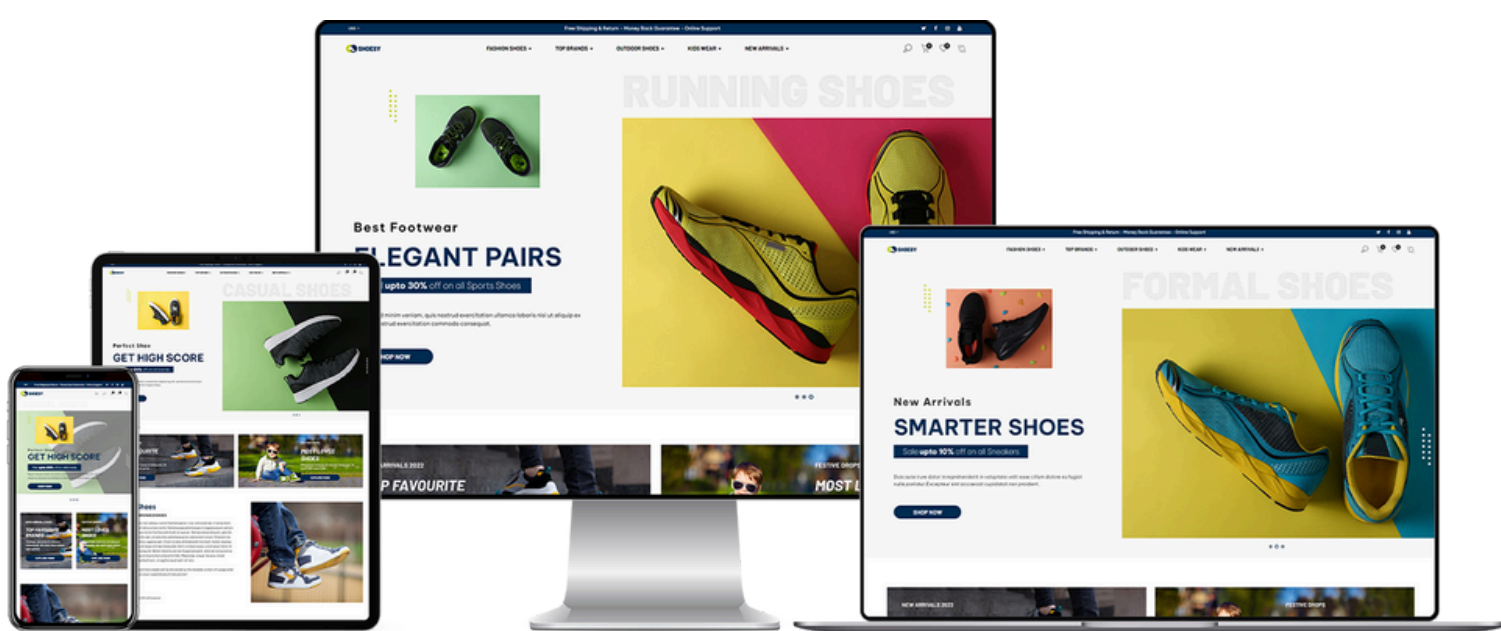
Free Shipping & Return - Money Back Guarantee - Online Support

SHOESY

FASHION SHOES ▾ TOP BRANDS ▾ OUTDOOR SHOES ▾ KIDS WEAR ▾ NEW ARRIVALS ▾

RUNNING SHOES

Best Footwear

ELEGANT PAIRS

upto 30% off on all Sports Shoes

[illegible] minim veniam, quis nostrud exercitation ullamco laboris nisi ut aliquip ex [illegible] nostrud exercitation commodo consequat.

SHOP NOW

ARRIVALS 2022

P FAVOURITE

FESTIVE DROPS

MOST L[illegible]

Free Shipping & Return - Money Back Guarantee - Online Support

SHOESY

FASHION SHOES ▾ TOP BRANDS ▾ OUTDOOR SHOES ▾ KIDS WEAR ▾ NEW ARRIVALS ▾

FORMAL SHOES

New Arrivals

SMARTER SHOES

Sale upto 10% off on all Sneakers

Duis aute irure dolor in reprehenderit in voluptate velit esse cillum dolore eu fugiat nulla pariatur. Excepteur sint occaecat cupidatat non proident.

SHOP NOW

NEW ARRIVALS 2022

FESTIVE DROPS

SHOESY

CASUAL SHOES

Perfect Shoe

GET HIGH SCORE

SHOESY

GET HIGH SCORE

SHOP NOW